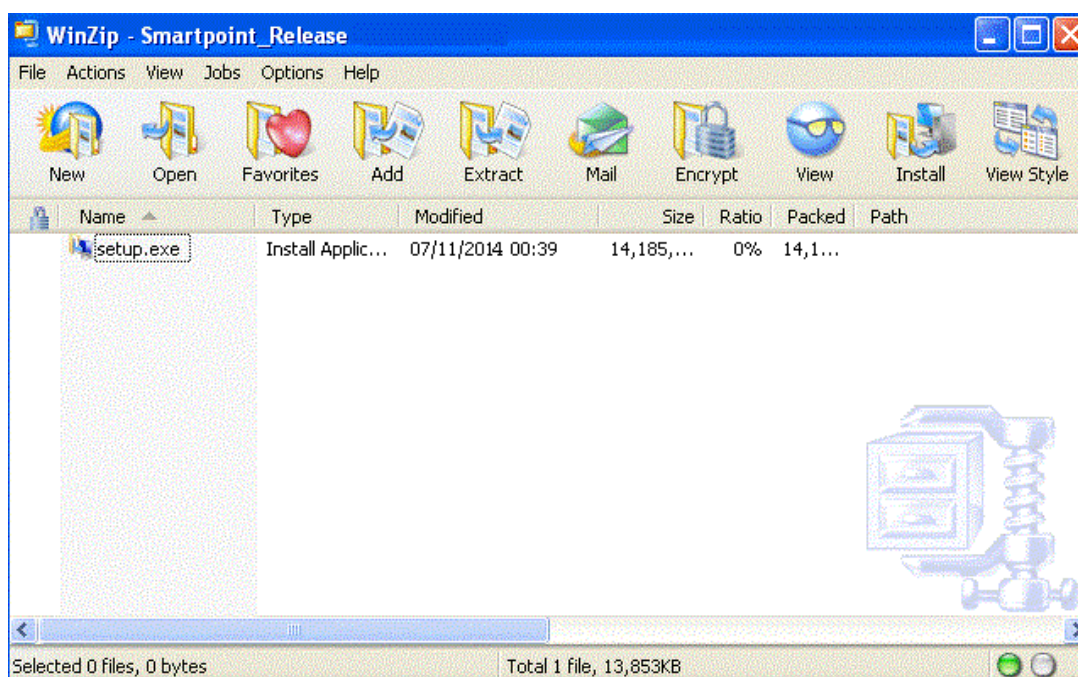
WinZip - Smartpoint_Release

File Actions View Jobs Options Help

New Open Favorites Add Extract Mail Encrypt View Install View Style

| Name | Type | Modified | Size | Ratio | Packed | Path |
|---|---|---|---|---|---|---|
| setup.exe | Install Applic... | 07/11/2014 00:39 | 14,185,... | 0% | 14,1... | |

Selected 0 files, 0 bytes

Total 1 file, 13,853KB